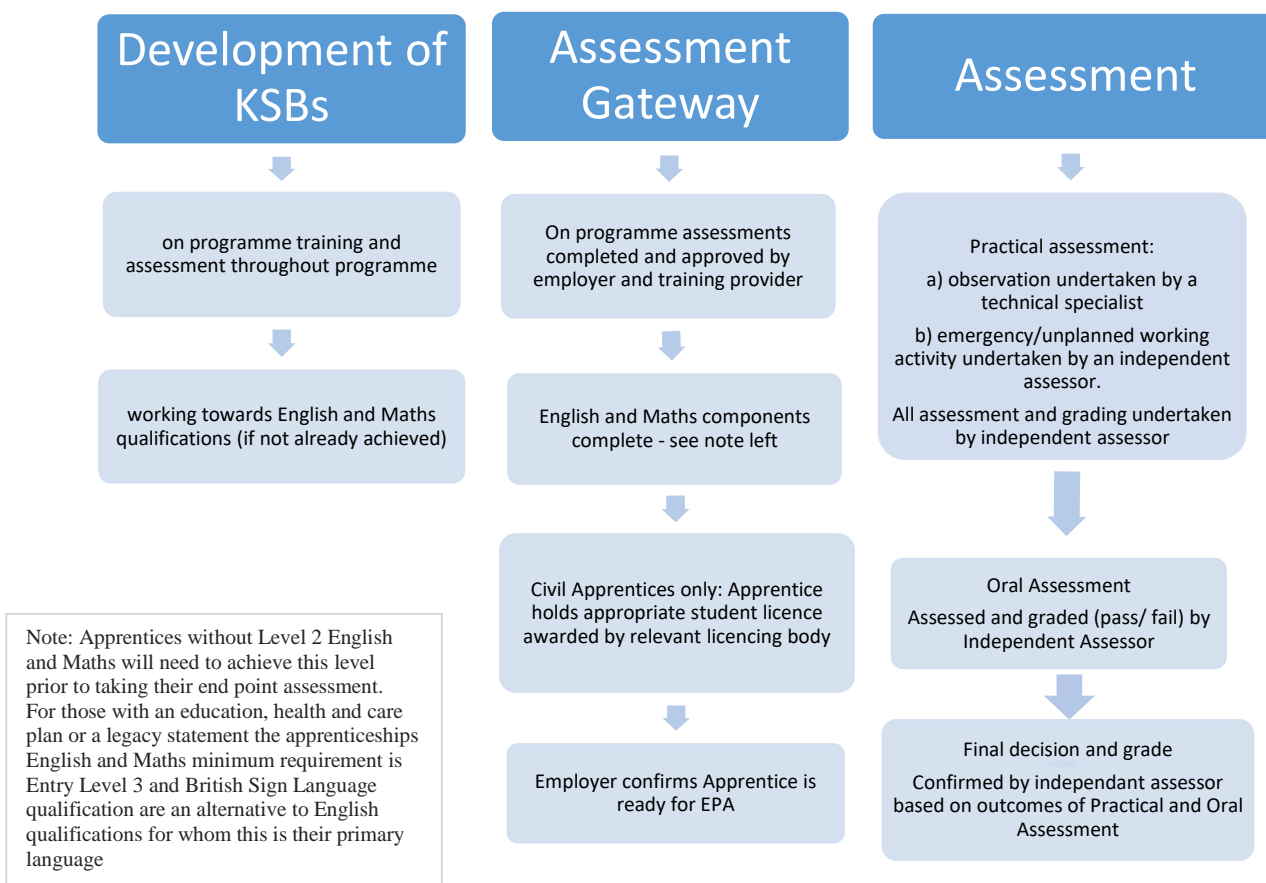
Development of KSBs

on programme training and assessment throughout programme

working towards English and Maths qualifications (if not already achieved)

Assessment Gateway

On programme assessments completed and approved by employer and training provider

English and Maths components complete - see note left

Civil Apprentices only: Apprentice holds appropriate student licence awarded by relevant licencing body

Employer confirms Apprentice is ready for EPA

Assessment

Practical assessment:

a) observation undertaken by a technical specialist

b) emergency/unplanned working activity undertaken by an independent assessor.

All assessment and grading undertaken by independent assessor

Oral Assessment

Assessed and graded (pass/ fail) by Independent Assessor

Final decision and grade

Confirmed by independant assessor based on outcomes of Practical and Oral Assessment

Note: Apprentices without Level 2 English and Maths will need to achieve this level prior to taking their end point assessment. For those with an education, health and care plan or a legacy statement the apprenticeships English and Maths minimum requirement is Entry Level 3 and British Sign Language qualification are an alternative to English qualifications for whom this is their primary language